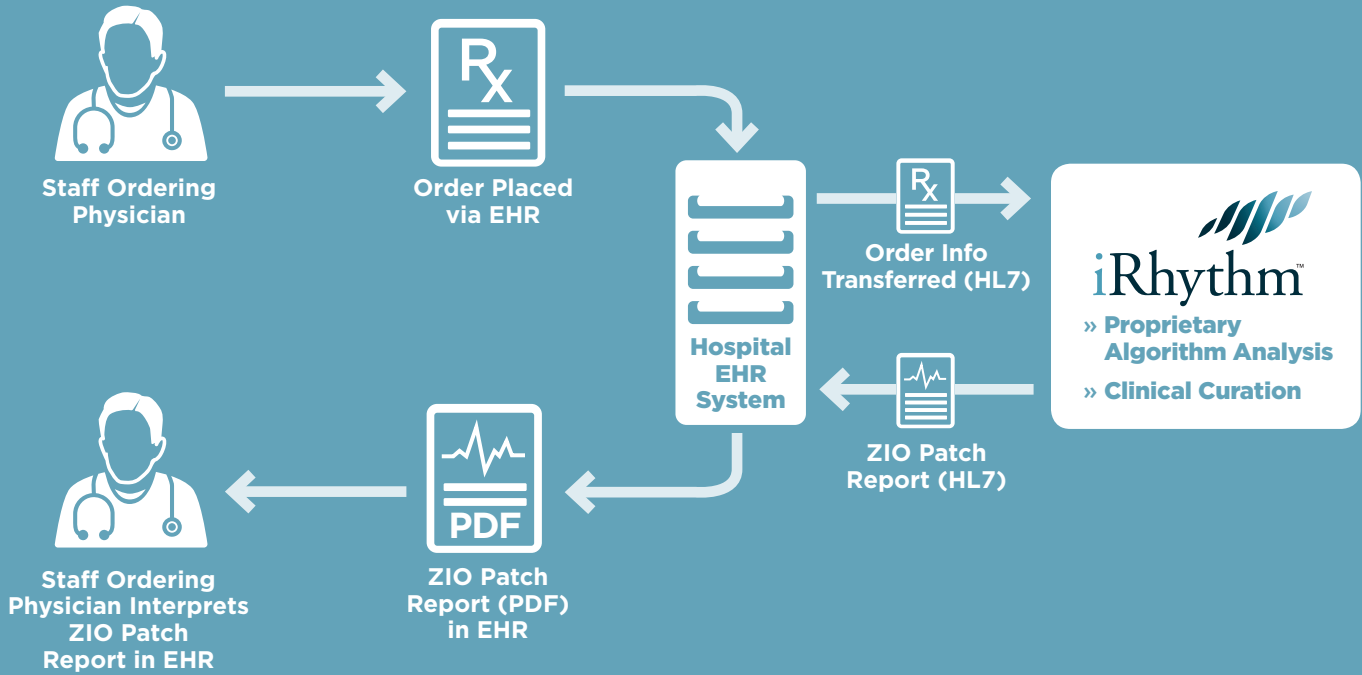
Staff Ordering Physician

Rx

Order Placed via EHR

Hospital EHR System

Rx

Order Info Transferred (HL7)

iRhythm™

» Proprietary Algorithm Analysis

» Clinical Curation

ZIO Patch Report (HL7)

PDF

ZIO Patch Report (PDF) in EHR

Staff Ordering Physician Interprets ZIO Patch Report in EHR